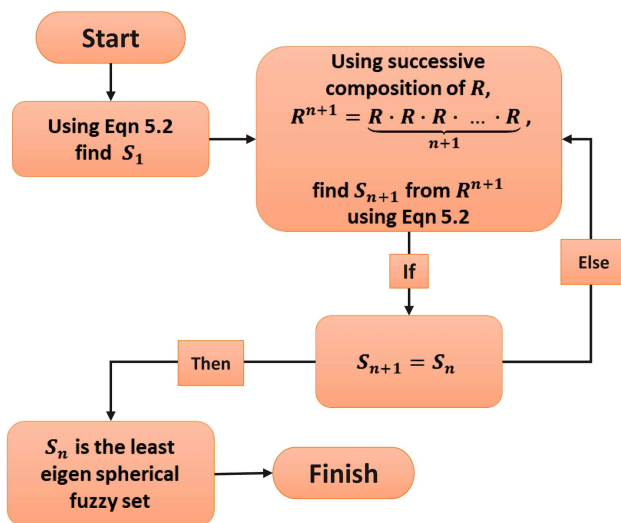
Start

Using Eqn 5.2 find $S_1$

Using successive composition of $R$,
$R^{n+1} = \underbrace{R \cdot R \cdot R \cdot \ \dots \ \cdot R}_{n+1}$,

find $S_{n+1}$ from $R^{n+1}$ using Eqn 5.2

If

Else

$S_{n+1} = S_n$

Then

$S_n$ is the least eigen spherical fuzzy set

Finish